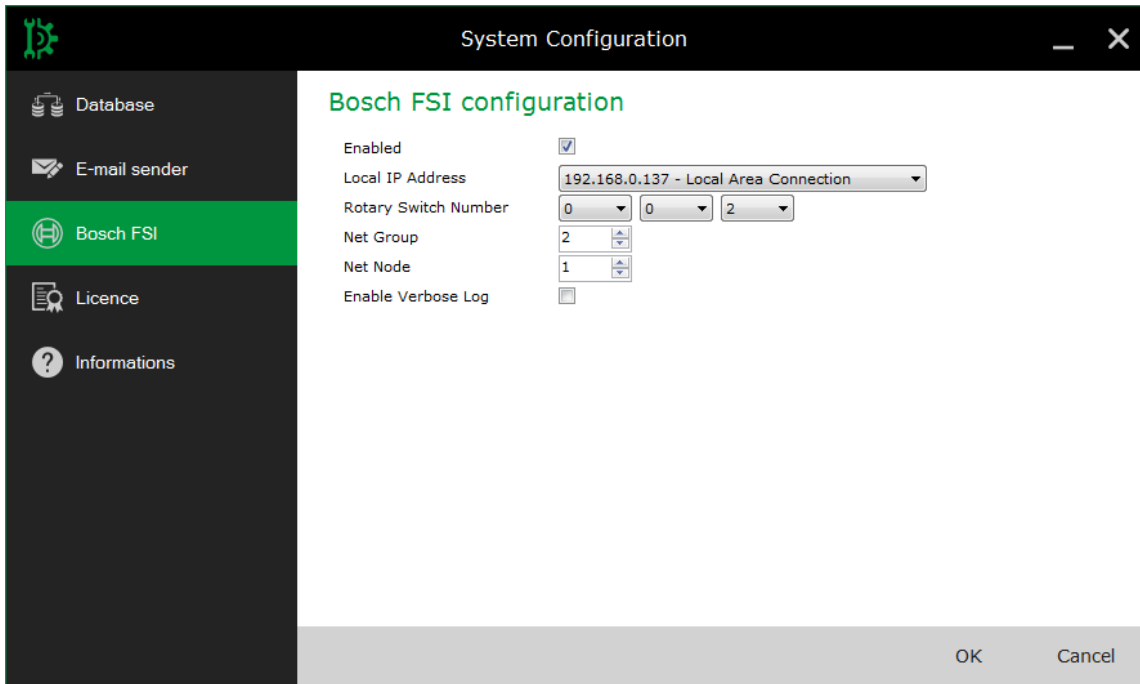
System Configuration

Database
E-mail sender
Bosch FSI
Licence
Informations

Bosch FSI configuration

Enabled
Local IP Address 192.168.0.137 - Local Area Connection
Rotary Switch Number 0 0 2
Net Group 2
Net Node 1
Enable Verbose Log

OK Cancel